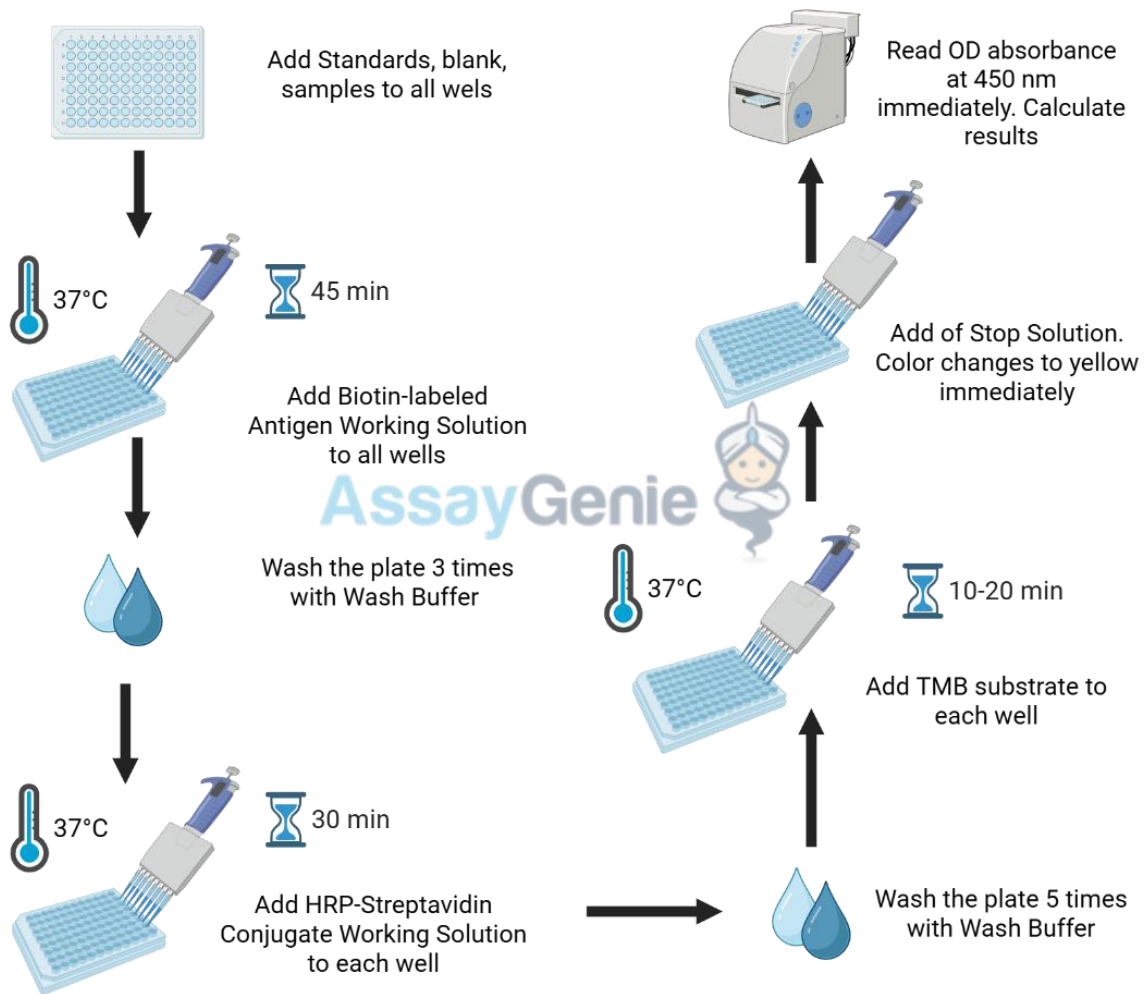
Add Standards, blank, samples to all wels

37°C

45 min

Add Biotin-labeled Antigen Working Solution to all wells

Wash the plate 3 times with Wash Buffer

37°C

30 min

Add HRP-Streptavidin Conjugate Working Solution to each well

Wash the plate 5 times with Wash Buffer

Add TMB substrate to each well

37°C

10-20 min

Add of Stop Solution. Color changes to yellow immediately

Read OD absorbance at 450 nm immediately. Calculate results

AssayGenie